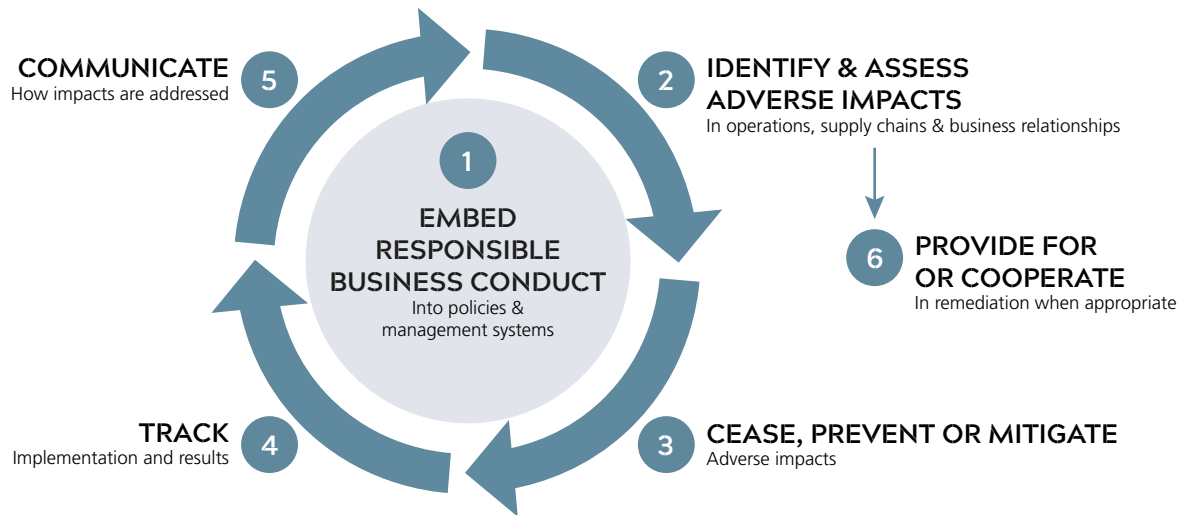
1

EMBED RESPONSIBLE BUSINESS CONDUCT
Into policies & management systems

2

IDENTIFY & ASSESS ADVERSE IMPACTS
In operations, supply chains & business relationships

3

CEASE, PREVENT OR MITIGATE
Adverse impacts

4

TRACK
Implementation and results

5

COMMUNICATE
How impacts are addressed

6

PROVIDE FOR OR COOPERATE
In remediation when appropriate